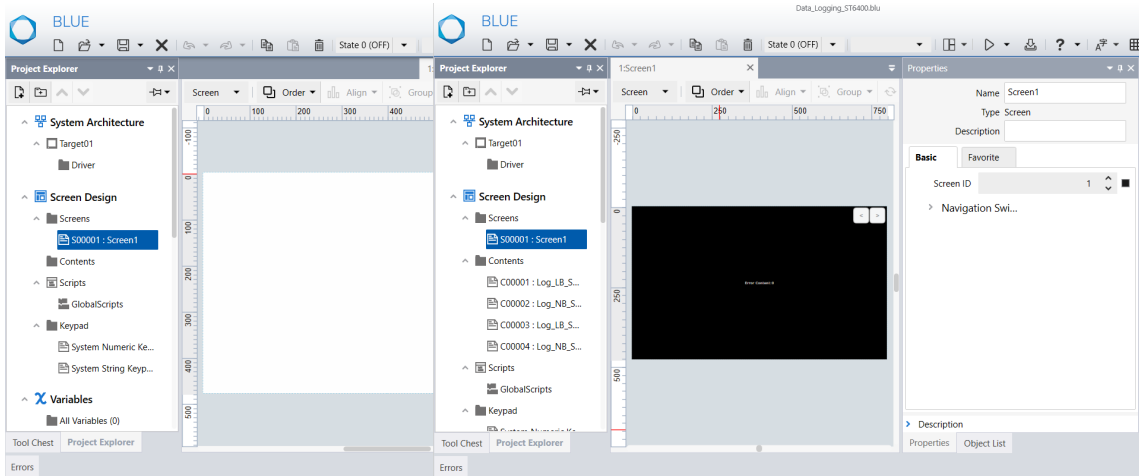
BLUE

State 0 (OFF)

Project Explorer

Screen

Order

Align

Group

100
200
300
400

-100
0
100
200
300
400
500

System Architecture

Target01

Driver

Screen Design

Screens

S00001 : Screen1

Contents

Scripts

GlobalScripts

Keypad

System Numeric Ke...

System String Keyp...

Variables

All Variables (0)

Tool Chest
Project Explorer

Errors

Data_Logging_ST6400.blu

BLUE

State 0 (OFF)

Project Explorer

System Architecture

Target01

Driver

Screen Design

Screens

S00001 : Screen1

Contents

C00001 : Log_LB_S...

C00002 : Log_NB_S...

C00003 : Log_LB_S...

C00004 : Log_NB_S...

Scripts

GlobalScripts

Keypad

Tool Chest
Project Explorer

Errors

1:Screen1

Screen

Order

Align

Group

0
250
500
750

-250
0
250
500

Error: Content: 0

Properties

Name Screen1

Type Screen

Description

Basic
Favorite

Screen ID 1

Navigation Swi...

Description

Properties
Object List